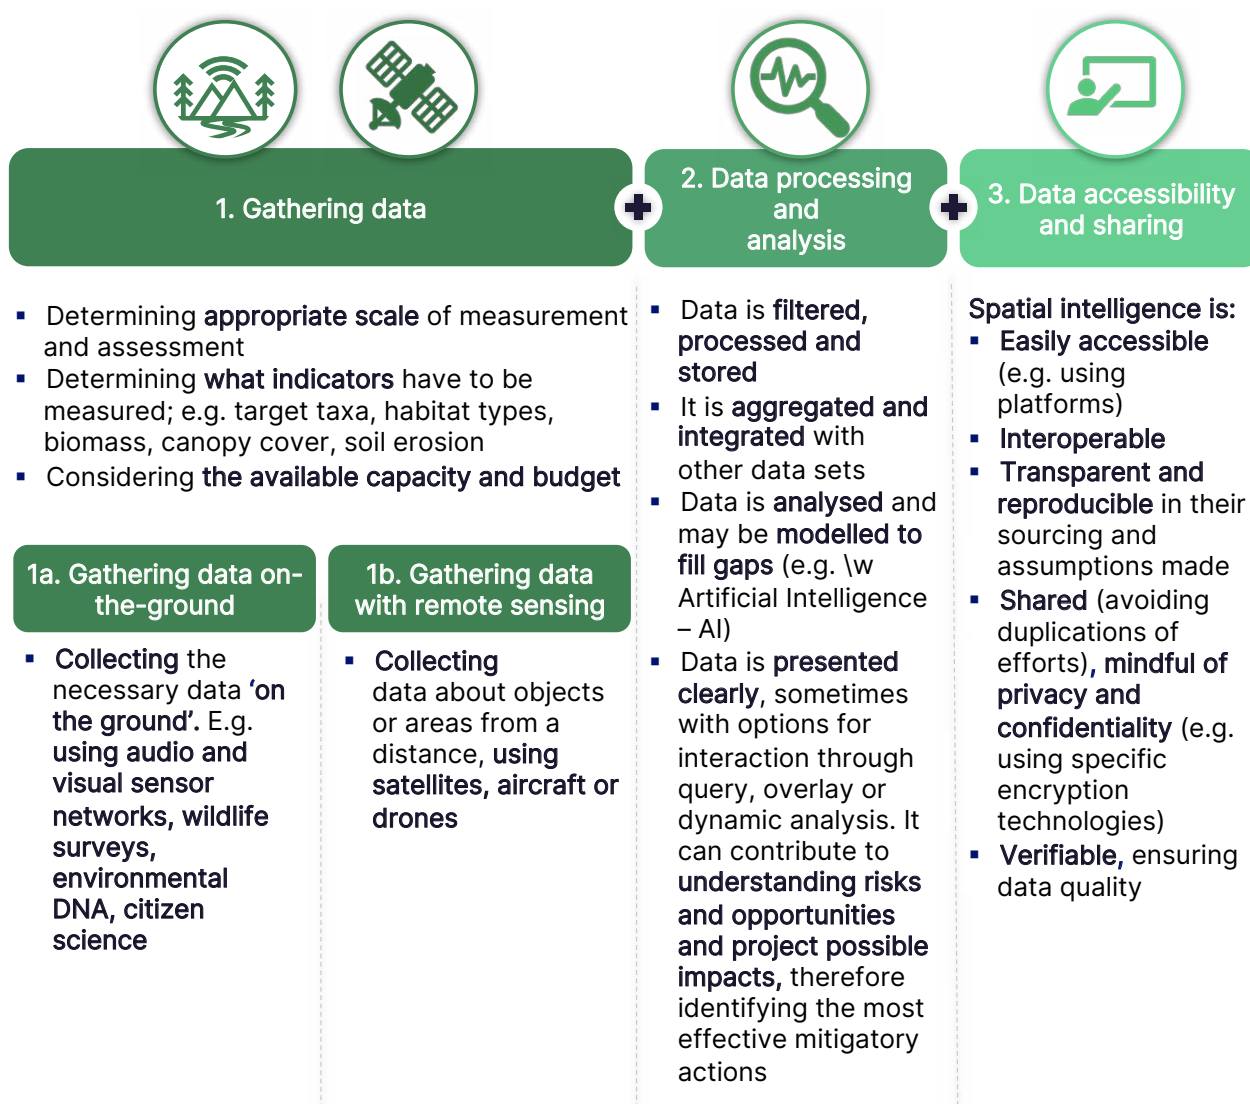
1. Gathering data

2. Data processing and analysis

3. Data accessibility and sharing

▪ Determining appropriate scale of measurement and assessment
▪ Determining what indicators have to be measured; e.g. target taxa, habitat types, biomass, canopy cover, soil erosion
▪ Considering the available capacity and budget

1a. Gathering data on-the-ground

▪ Collecting the necessary data 'on the ground'. E.g. using audio and visual sensor networks, wildlife surveys, environmental DNA, citizen science

1b. Gathering data with remote sensing

▪ Collecting data about objects or areas from a distance, using satellites, aircraft or drones

▪ Data is filtered, processed and stored
▪ It is aggregated and integrated with other data sets
▪ Data is analysed and may be modelled to fill gaps (e.g. \w Artificial Intelligence – AI)
▪ Data is presented clearly, sometimes with options for interaction through query, overlay or dynamic analysis. It can contribute to understanding risks and opportunities and project possible impacts, therefore identifying the most effective mitigatory actions

Spatial intelligence is:
▪ Easily accessible (e.g. using platforms)
▪ Interoperable
▪ Transparent and reproducible in their sourcing and assumptions made
▪ Shared (avoiding duplications of efforts), mindful of privacy and confidentiality (e.g. using specific encryption technologies)
▪ Verifiable, ensuring data quality